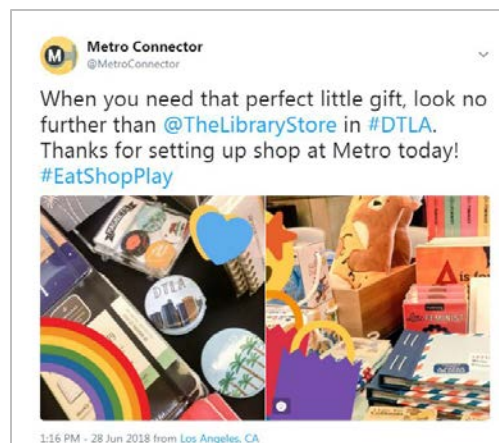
Metro Connector
@MetroConnector

When you need that perfect little gift, look no further than @TheLibraryStore in #DTLA. Thanks for setting up shop at Metro today! #EatShopPlay

DTLA

A is for

FEMINIST

1:16 PM - 28 Jun 2018 from Los Angeles, CA